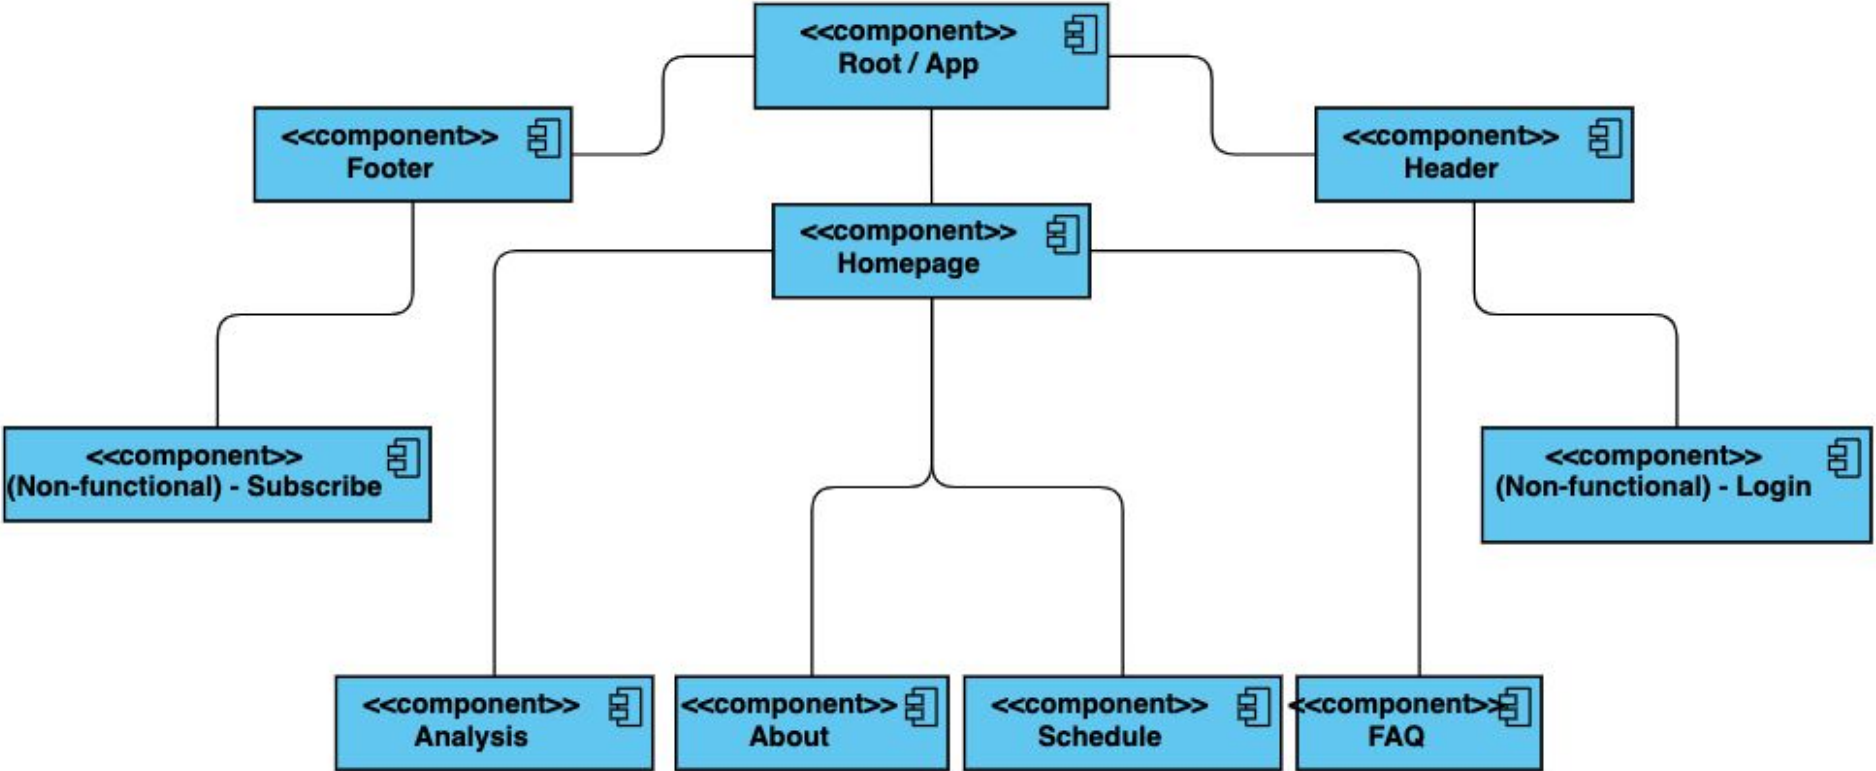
<<component>>
Root / App

<<component>>
Footer

<<component>>
Header

<<component>>
Homepage

<<component>>
(Non-functional) - Subscribe

<<component>>
(Non-functional) - Login

<<component>>
Analysis

<<component>>
About

<<component>>
Schedule

<<component>>
FAQ